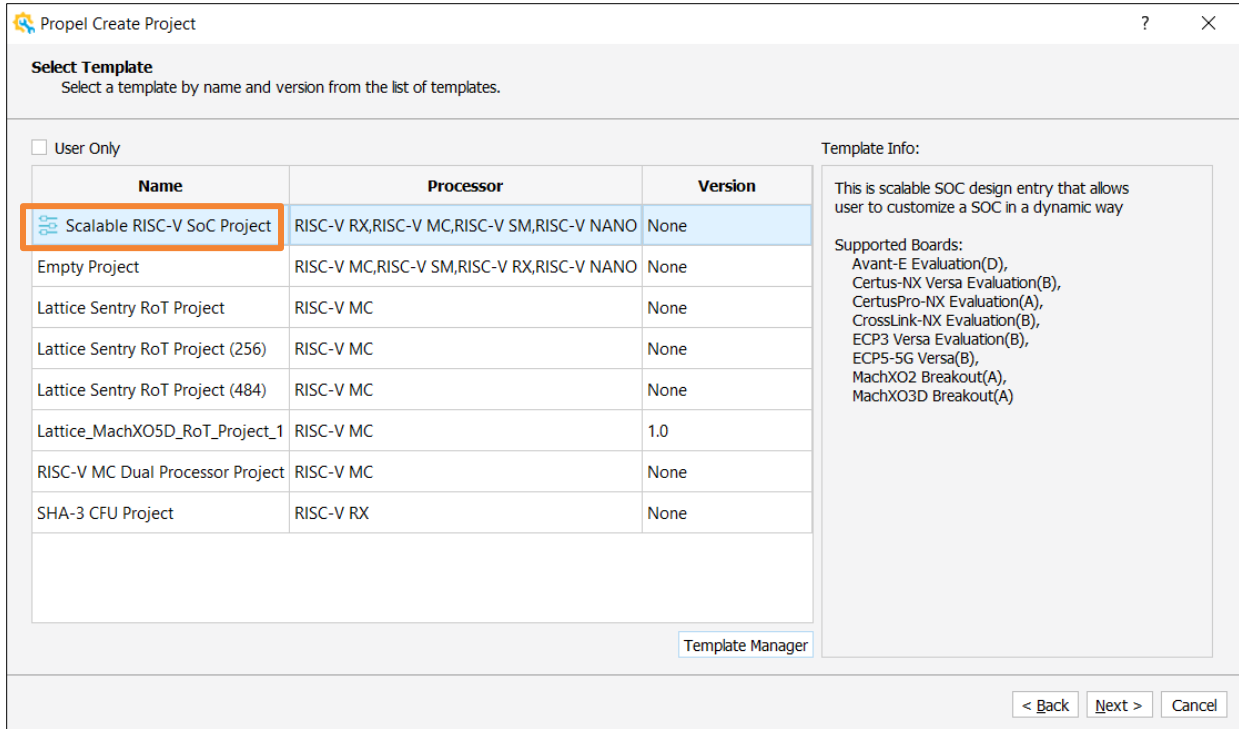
Propel Create Project

?

Select Template
Select a template by name and version from the list of templates.

User Only

| Name | Processor | Version |
|---|---|---|
| Scalable RISC-V SoC Project | RISC-V RX,RISC-V MC,RISC-V SM,RISC-V NANO | None |
| Empty Project | RISC-V MC,RISC-V SM,RISC-V RX,RISC-V NANO | None |
| Lattice Sentry RoT Project | RISC-V MC | None |
| Lattice Sentry RoT Project (256) | RISC-V MC | None |
| Lattice Sentry RoT Project (484) | RISC-V MC | None |
| Lattice_MachXO5D_RoT_Project_1 | RISC-V MC | 1.0 |
| RISC-V MC Dual Processor Project | RISC-V MC | None |
| SHA-3 CFU Project | RISC-V RX | None |

Template Manager

Template Info:

This is scalable SOC design entry that allows user to customize a SOC in a dynamic way

Supported Boards:
Avant-E Evaluation(D),
Certus-NX Versa Evaluation(B),
CertusPro-NX Evaluation(A),
CrossLink-NX Evaluation(B),
ECP3 Versa Evaluation(B),
ECP5-5G Versa(B),
MachXO2 Breakout(A),
MachXO3D Breakout(A)

< Back   Next >   Cancel